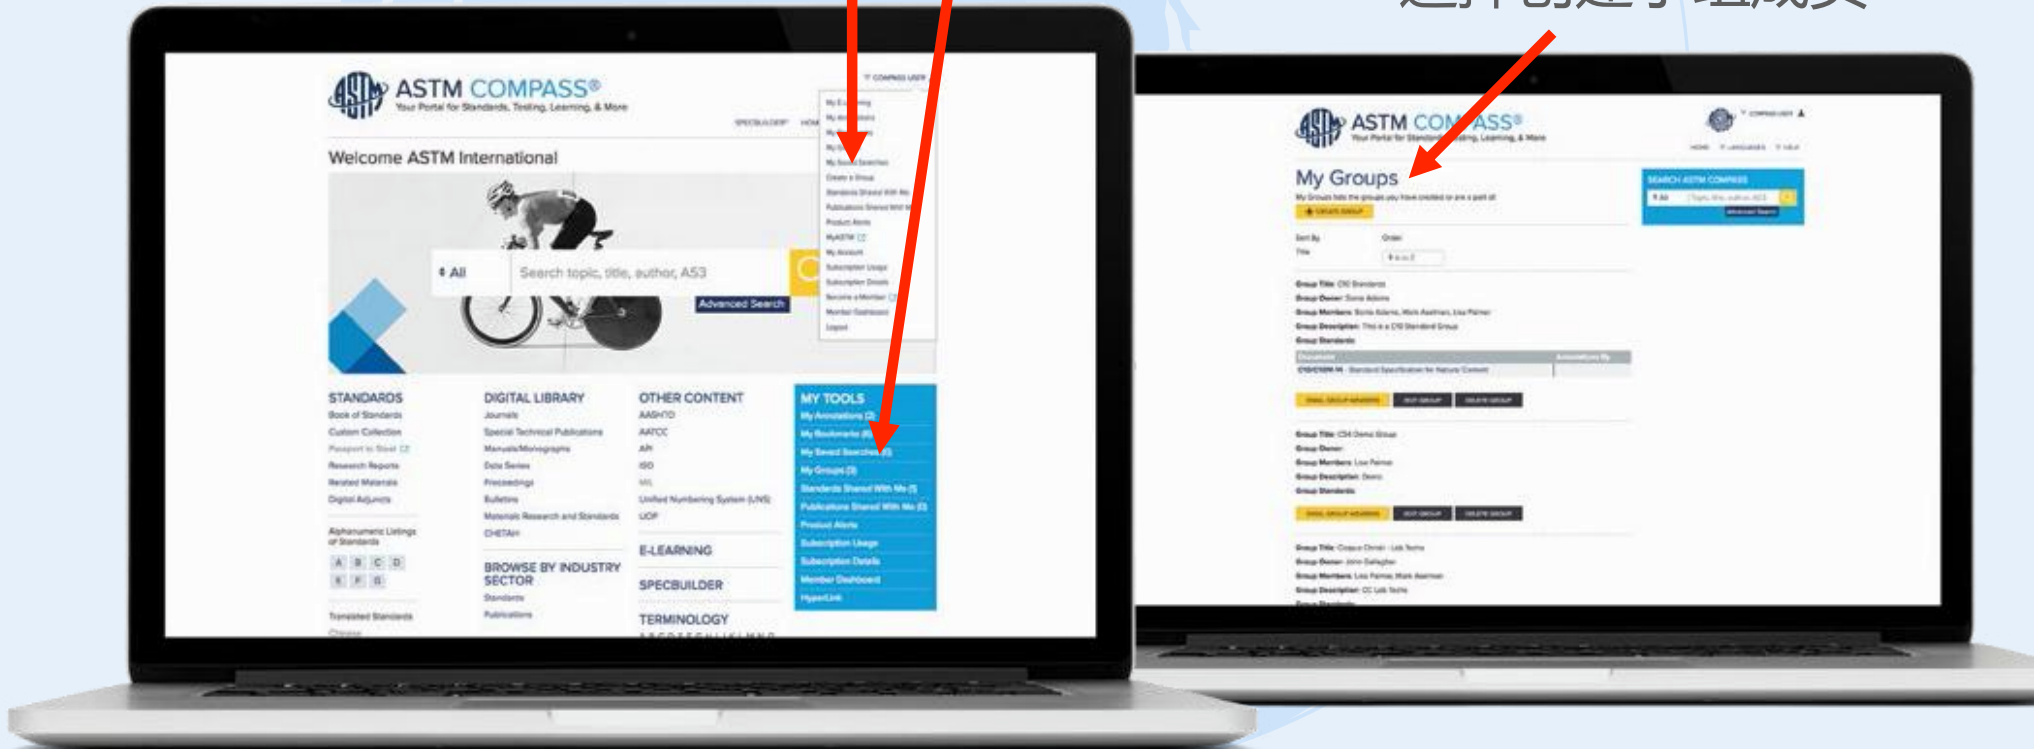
ASTM COMPASS®
Your Portal for Standards, Testing, Learning, & More

COMPASS USER

SPECBUILDER HOME

My Groups
Create a Group
Standards Shared With Me
Publications Shared With Me
Product Alerts
MyASTM
My Account
Subscription Usage
Subscription Details
Become a Member
Member Dashboard
Logout

Welcome ASTM International

All
Search topic, title, author, A53
Advanced Search

STANDARDS
Book of Standards
Custom Collection
Passport to Steel
Research Reports
Related Materials
Digital Adjuncts

Alphanumeric Listings of Standards
A B C D
E F G

Translated Standards

DIGITAL LIBRARY
Journals
Special Technical Publications
Manuals/Monographs
Data Series
Proceedings
Bulletins
Materials Research and Standards
CHETAH

BROWSE BY INDUSTRY SECTOR
Standards
Publications

OTHER CONTENT
AASHTO
AATCC
API
ISO
MIL
Unified Numbering System (UNS)
UOP

E-LEARNING

SPECBUILDER

TERMINOLOGY

MY TOOLS
My Annotations (2)
My Bookmarks (8)
My Saved Searches (0)
My Groups (3)
Standards Shared With Me (1)
Publications Shared With Me (0)
Product Alerts
Subscription Usage
Subscription Details
Member Dashboard
HyperLink

ASTM COMPASS®
Your Portal for Standards, Testing, Learning, & More

COMPASS USER
HOME LANGUAGES HELP

My Groups
My Groups lists the groups you have created or are a part of
CREATE GROUP

SEARCH ASTM COMPASS
All
Advanced Search

Sort By
Title
Order
A to Z

Group Title: C10 Standards
Group Owner: Sonia Adams
Group Members: Sonia Adams, Mark Axelman, Lisa Palmer
Group Description: This is a C10 Standard Group
Group Standards:
Document
Annotations By
C10/C10M-14 - Standard Specification for Nature Content
EMAIL GROUP MEMBERS
EDIT GROUP
DELETE GROUP

Group Title: C54 Demo Group
Group Owner:
Group Members: Lisa Palmer
Group Description: Demo
Group Standards:
EMAIL GROUP MEMBERS
EDIT GROUP
DELETE GROUP

Group Title: Corpus Christi - Lab Techs
Group Owner: John Gallagher
Group Members: Lisa Palmer, Mark Axelman
Group Description: CC Lab Techs